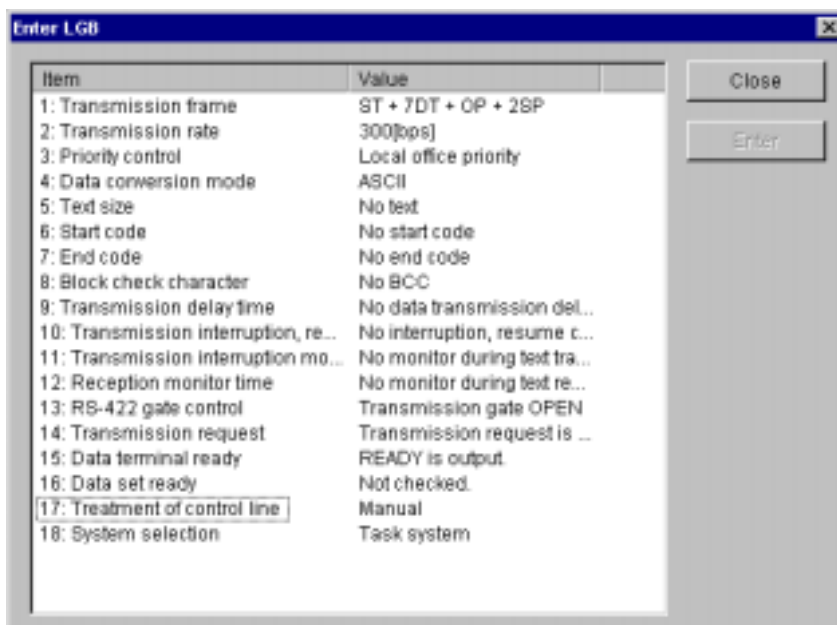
Enter LGB

| Item | Value |
|---|---|
| 1: Transmission frame | ST + 7DT + OP + 2SP |
| 2: Transmission rate | 300[bps] |
| 3: Priority control | Local office priority |
| 4: Data conversion mode | ASCII |
| 5: Text size | No text |
| 6: Start code | No start code |
| 7: End code | No end code |
| 8: Block check character | No BCC |
| 9: Transmission delay time | No data transmission del... |
| 10: Transmission interruption, re... | No interruption, resume c... |
| 11: Transmission interruption mo... | No monitor during text tra... |
| 12: Reception monitor time | No monitor during text re... |
| 13: RS-422 gate control | Transmission gate OPEN |
| 14: Transmission request | Transmission request is ... |
| 15: Data terminal ready | READY is output. |
| 16: Data set ready | Not checked. |
| 17: Treatment of control line | Manual |
| 18: System selection | Task system |

Close

Enter